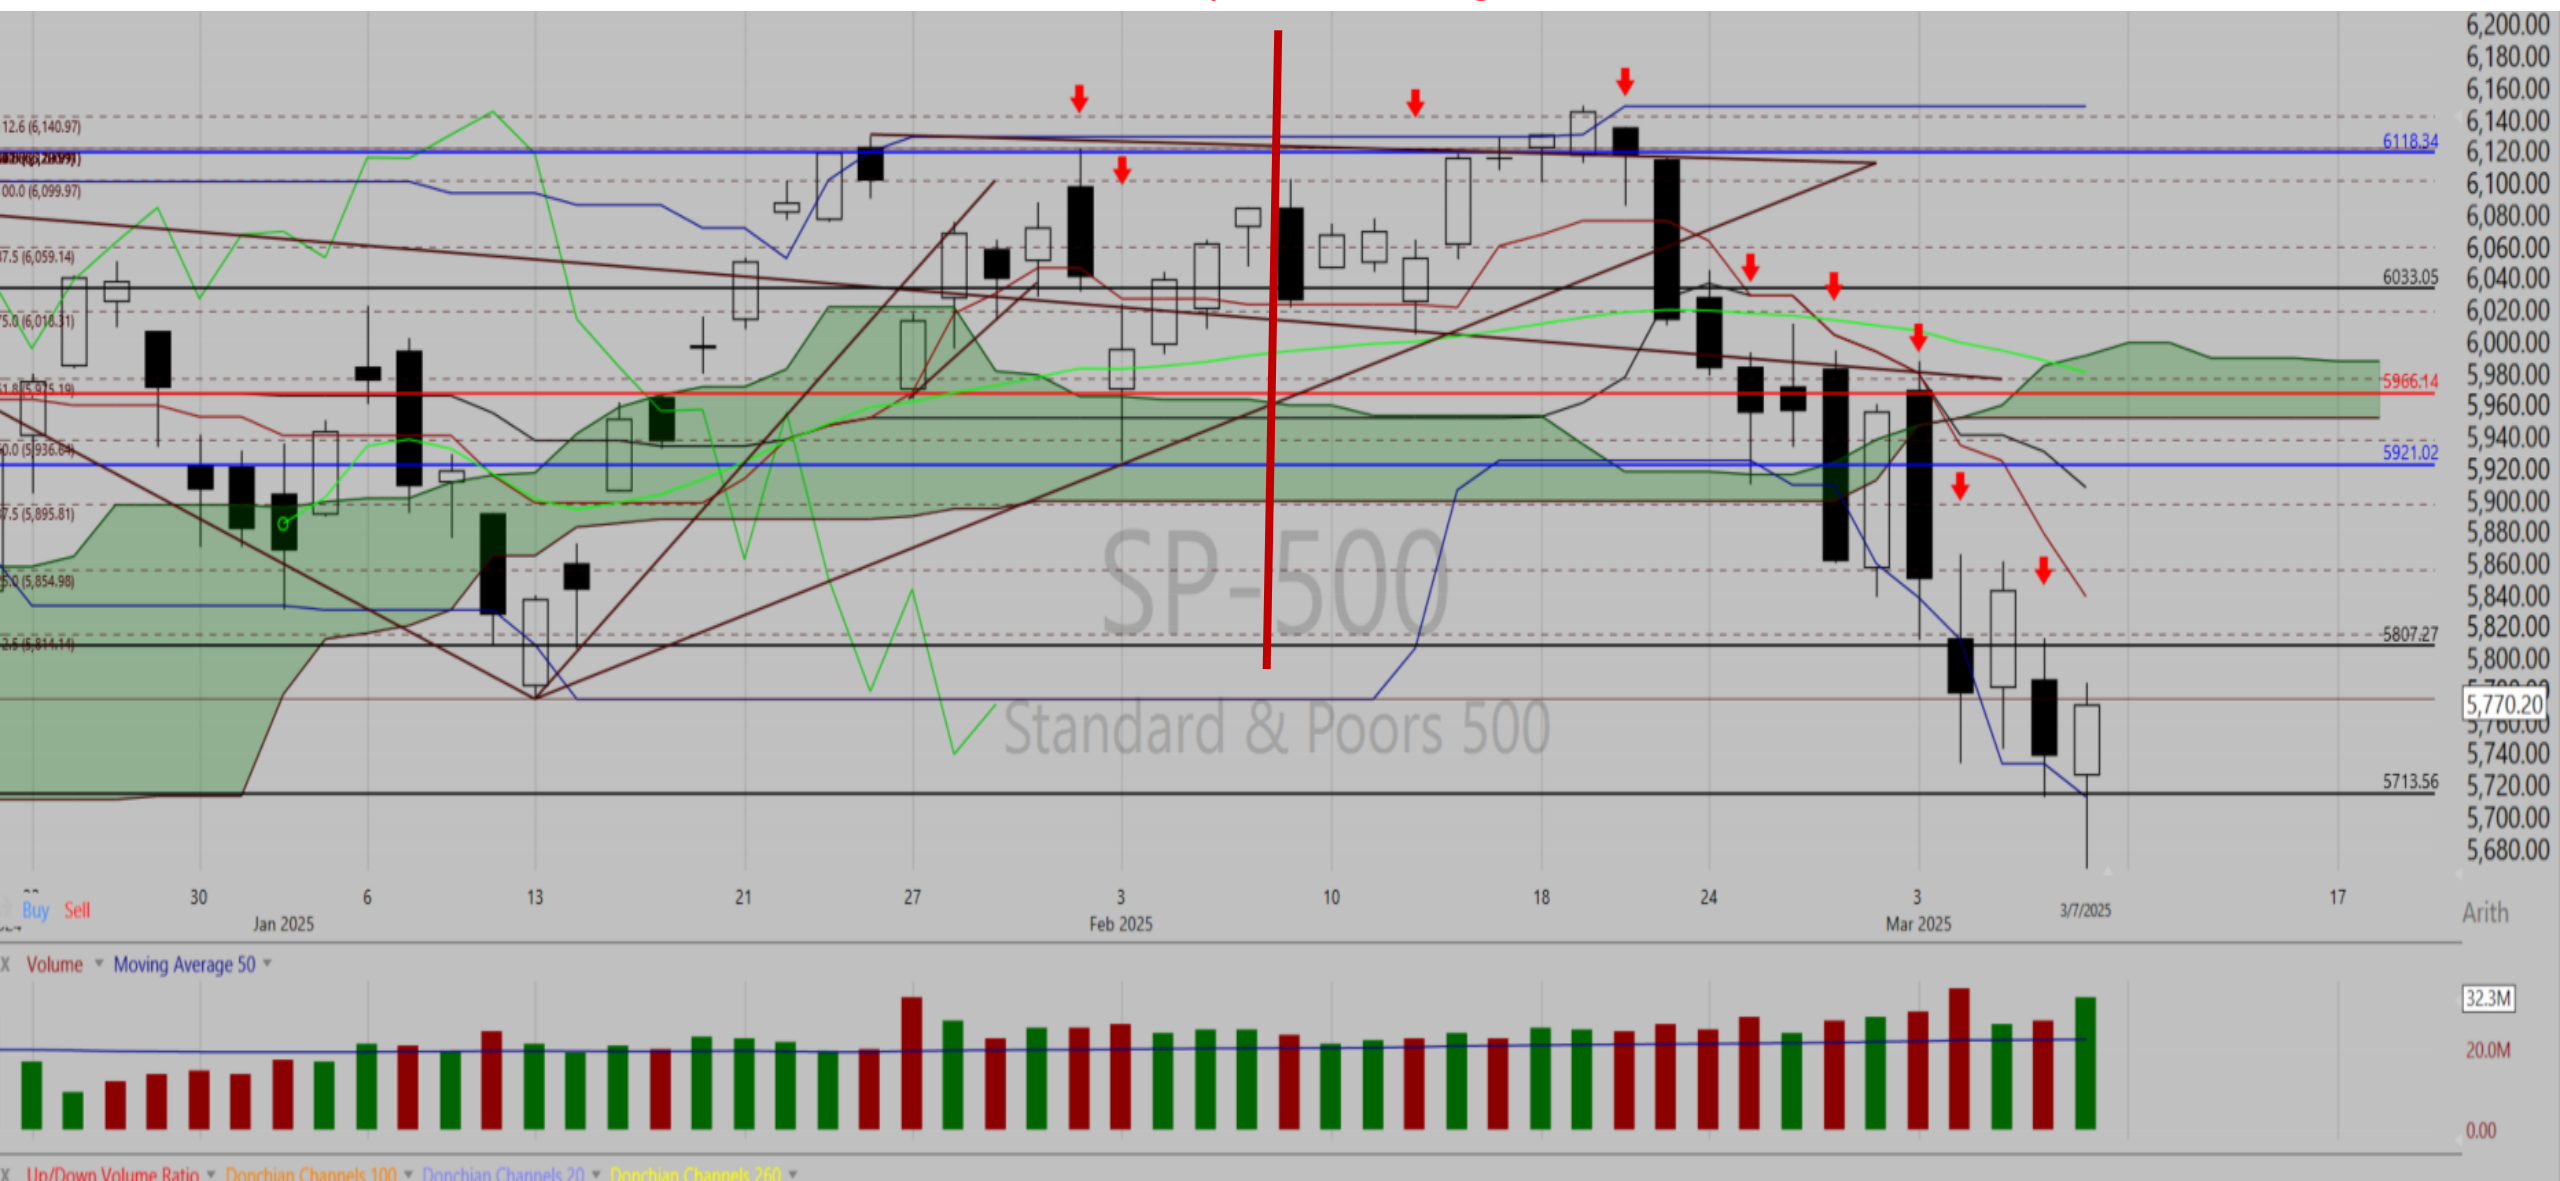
6,200.00
6,180.00
6,160.00
6,140.00
6,120.00
6,100.00
6,080.00
6,060.00
6,040.00
6,020.00
6,000.00
5,980.00
5,960.00
5,940.00
5,920.00
5,900.00
5,880.00
5,860.00
5,840.00
5,820.00
5,800.00
5,770.20
5,760.00
5,740.00
5,720.00
5,700.00
5,680.00

12.6 (6,140.97)
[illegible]
00.0 (6,099.97)
7.5 (6,059.14)
5.0 (6,018.31)
1.8 (5,975.19)
0.0 (5,936.64)
7.5 (5,895.81)
5.0 (5,854.98)
2.5 (5,814.14)

6118.34
6033.05
5966.14
5921.02
5807.27
5713.56

SP-500
Standard & Poors 500

Buy Sell
30 6 13 21 27 3 10 18 24 3 3/7/2025 17
Jan 2025 Feb 2025 Mar 2025
Arith

X Volume Moving Average 50
32.3M
20.0M
0.00

X Up/Down Volume Ratio Donchian Channels 100 Donchian Channels 20 Donchian Channels 260